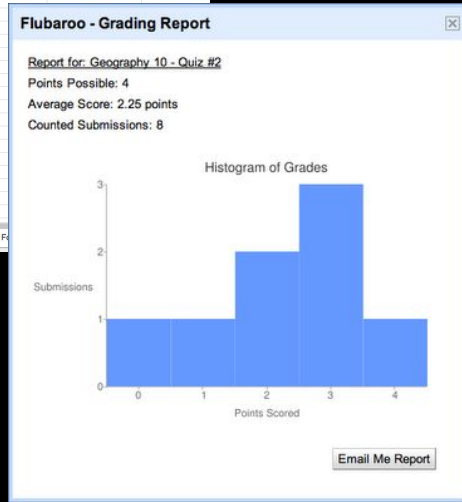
Flubaroo - Grading Report

Report for: Geography 10 - Quiz #2
Points Possible: 4
Average Score: 2.25 points
Counted Submissions: 8

Histogram of Grades

Submissions

3
2
1
0

0 1 2 3 4

Points Scored

Email Me Report